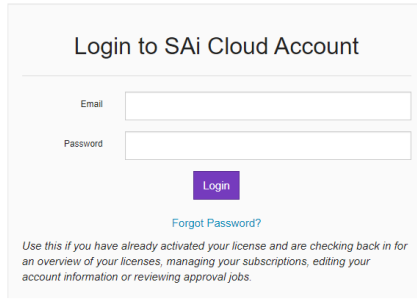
Login to SAi Cloud Account

Email

Password

Login

Forgot Password?

Use this if you have already activated your license and are checking back in for an overview of your licenses, managing your subscriptions, editing your account information or reviewing approval jobs.